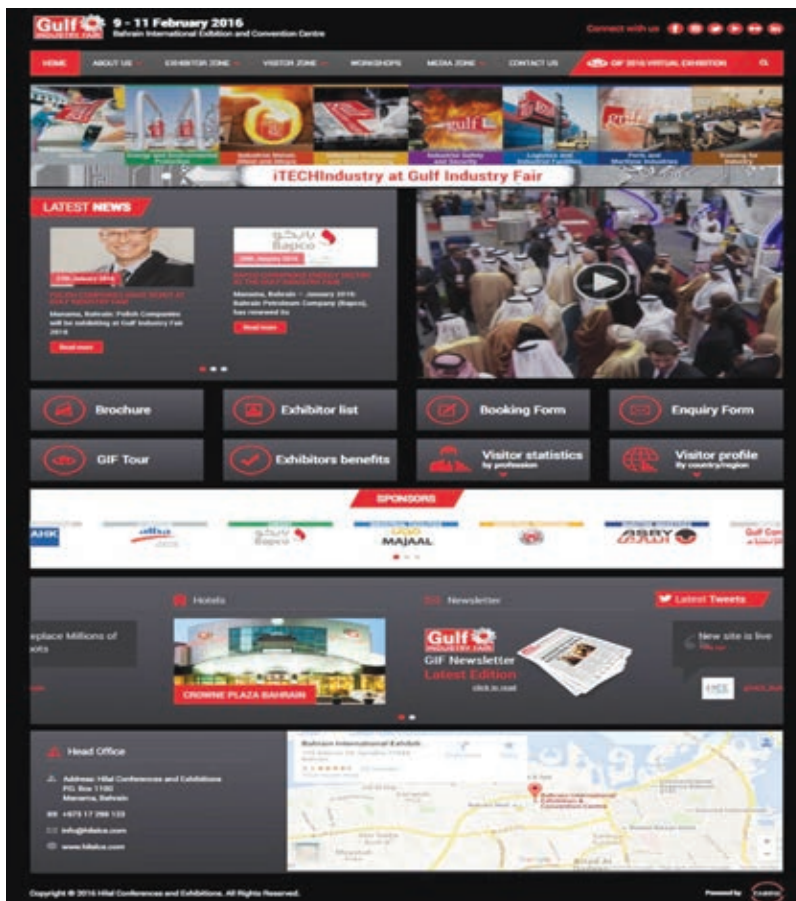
Gulf INDUSTRY FAIR 9 - 11 February 2016
Bahrain International Exhibition and Convention Centre

Connect with us

HOME ABOUT US EXHIBITOR ZONE VISITOR ZONE WORKSHOPS MEDIA ZONE CONTACT US GIF 2016 VIRTUAL EXHIBITION

iTECHIndustry at Gulf Industry Fair

LATEST NEWS

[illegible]

Manama, Bahrain: Polish Companies will be exhibiting at Gulf Industry Fair 2016

Read more

Bapco

Manama, Bahrain – January 2016: Bahrain Petroleum Company (Bapco), has renewed its

Read more

Brochure
Exhibitor list
Booking Form
Enquiry Form
GIF Tour
Exhibitors benefits
Visitor statistics by profession
Visitor profile By country/region

SPONSORS

AHK
Bapco
MAJAAL
ABRY

Hotels
Newsletter
Latest Tweets

eplace Millions of ots

CROWNE PLAZA BAHRAIN

Gulf INDUSTRY FAIR
GIF Newsletter
Latest Edition
click to read

New site is live

Head Office

Address: Hilal Conferences and Exhibitions
P.O. Box 1150
Manama, Bahrain

+973 17 299 123

info@hilalce.com

www.hilalce.com

Bahrain International Exhibit

Copyright © 2016 Hilal Conferences and Exhibitions. All Rights Reserved.

Powered by